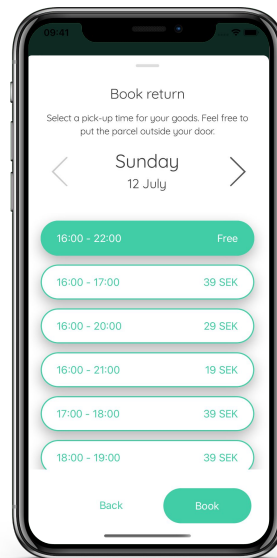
09:41

Book return

Select a pick-up time for your goods. Feel free to put the parcel outside your door.

<

Sunday

12 July

>

16:00 - 22:00 Free

16:00 - 17:00 39 SEK

16:00 - 20:00 29 SEK

16:00 - 21:00 19 SEK

17:00 - 18:00 39 SEK

18:00 - 19:00 39 SEK

Back

Book